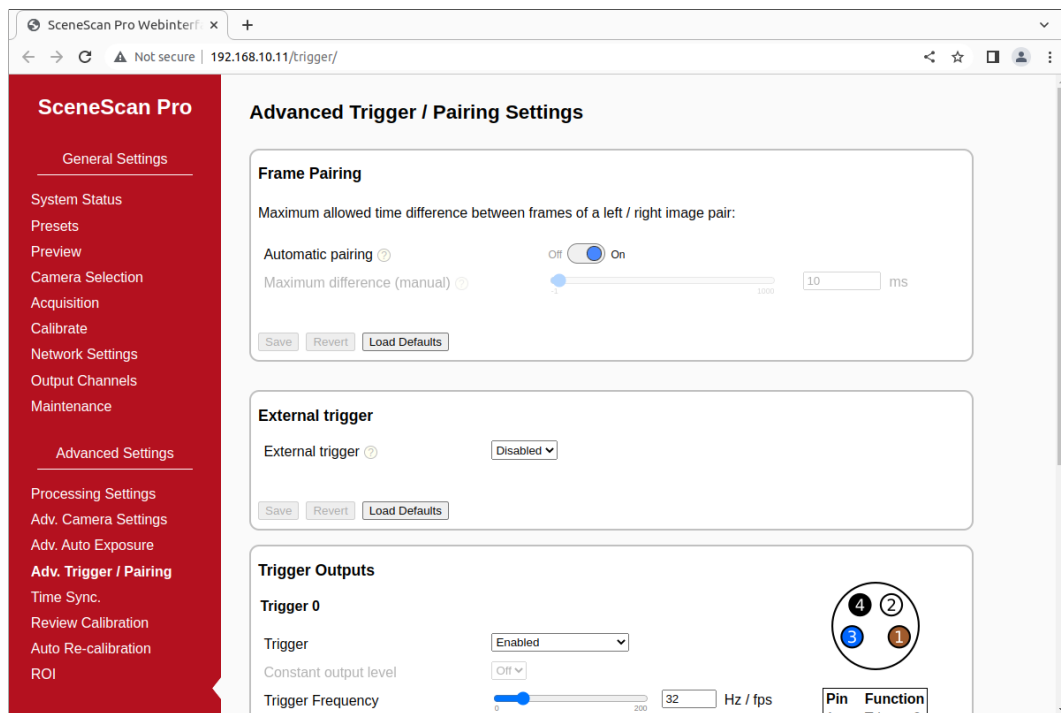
SceneScan Pro Webinterfa ×
+
Not secure | 192.168.10.11/trigger/

SceneScan Pro

General Settings

System Status
Presets
Preview
Camera Selection
Acquisition
Calibrate
Network Settings
Output Channels
Maintenance

Advanced Settings

Processing Settings
Adv. Camera Settings
Adv. Auto Exposure
Adv. Trigger / Pairing
Time Sync.
Review Calibration
Auto Re-calibration
ROI

Advanced Trigger / Pairing Settings

Frame Pairing

Maximum allowed time difference between frames of a left / right image pair:

Automatic pairing ? Off On

Maximum difference (manual) ? 1 1000 10 ms

Save Revert Load Defaults

External trigger

External trigger ? Disabled

Save Revert Load Defaults

Trigger Outputs

Trigger 0

Trigger Enabled

Constant output level Off

Trigger Frequency 0 200 32 Hz / fps

4 2 3 1

| Pin | Function |